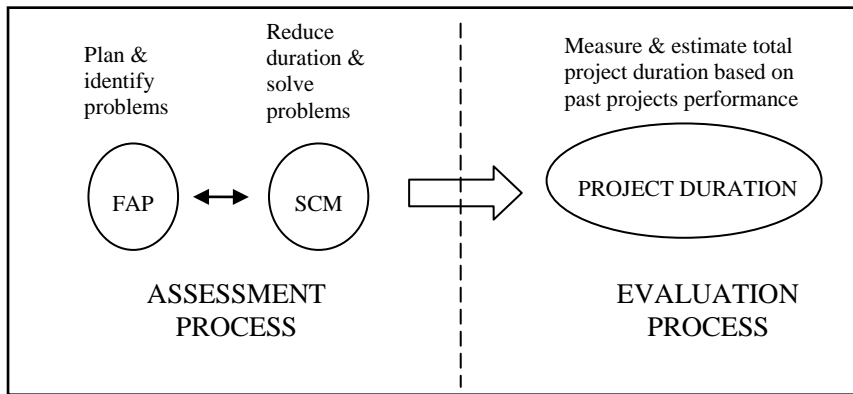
Plan & identify problems

Reduce duration & solve problems

FAP

SCM

ASSESSMENT PROCESS

Measure & estimate total project duration based on past projects performance

PROJECT DURATION

EVALUATION PROCESS